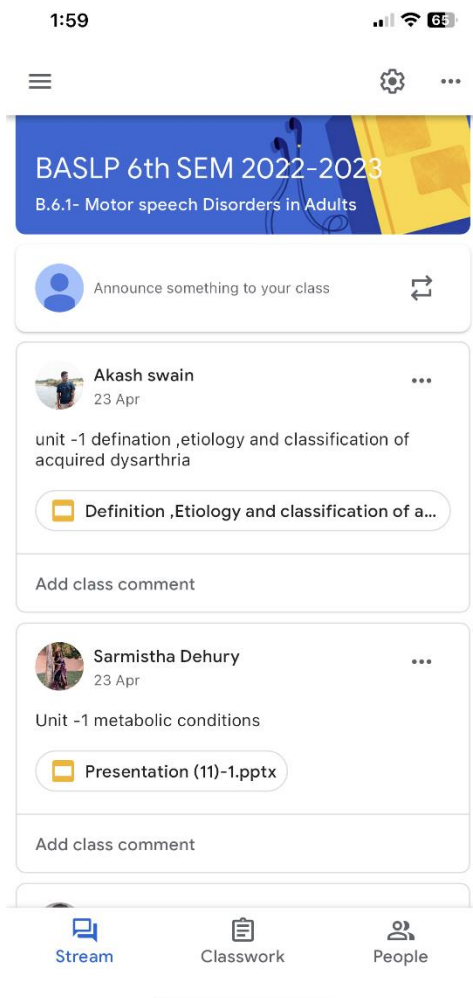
1:59

65

BASLP 6th SEM 2022-2023
B.6.1- Motor speech Disorders in Adults

Announce something to your class

Akash swain
23 Apr

unit -1 defination ,etiology and classification of acquired dysarthria

Definition ,Etiology and classification of a...

Add class comment

Sarmistha Dehury
23 Apr

Unit -1 metabolic conditions

Presentation (11)-1.pptx

Add class comment

Stream
Classwork
People